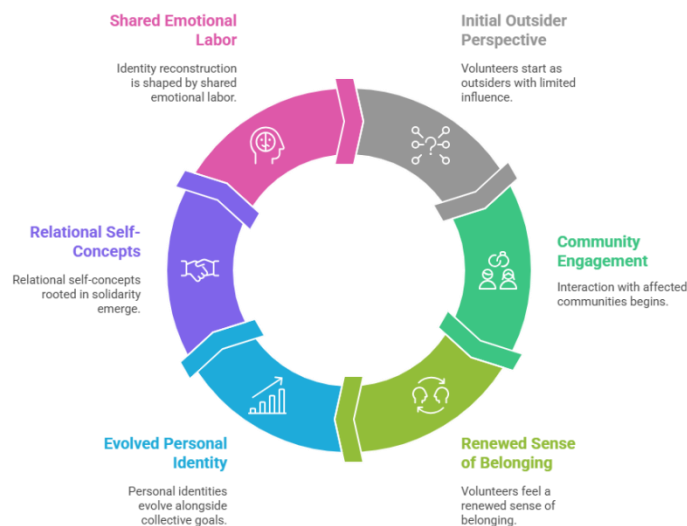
Shared Emotional Labor

Identity reconstruction is shaped by shared emotional labor.

Initial Outsider Perspective

Volunteers start as outsiders with limited influence.

Relational Self-Concepts

Relational self-concepts rooted in solidarity emerge.

Community Engagement

Interaction with affected communities begins.

Evolved Personal Identity

Personal identities evolve alongside collective goals.

Renewed Sense of Belonging

Volunteers feel a renewed sense of belonging.